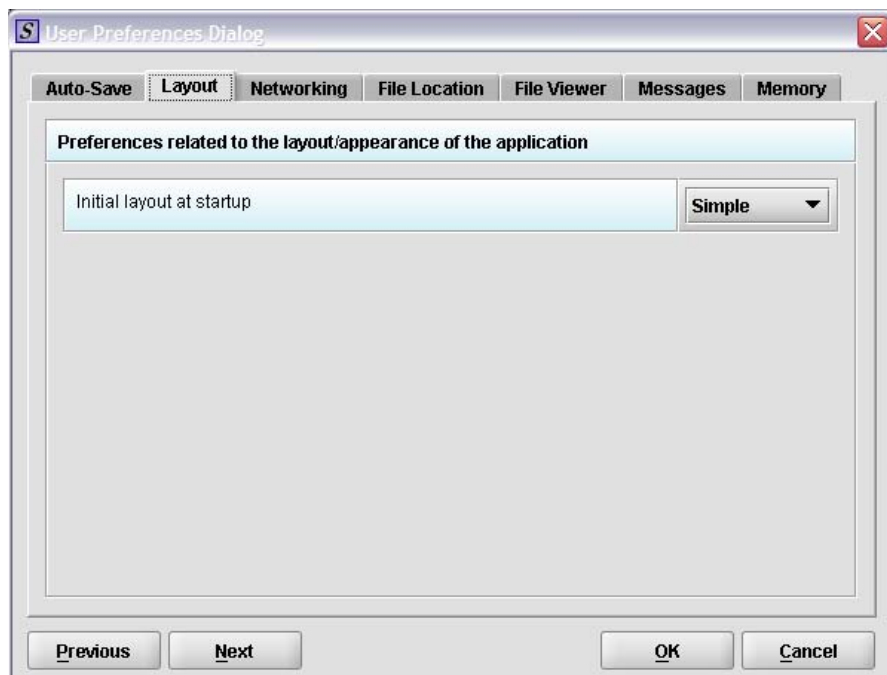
S User Preferences Dialog

Auto-Save | Layout | Networking | File Location | File Viewer | Messages | Memory

Preferences related to the layout/appearance of the application

Initial layout at startup

Simple

Previous | Next | OK | Cancel